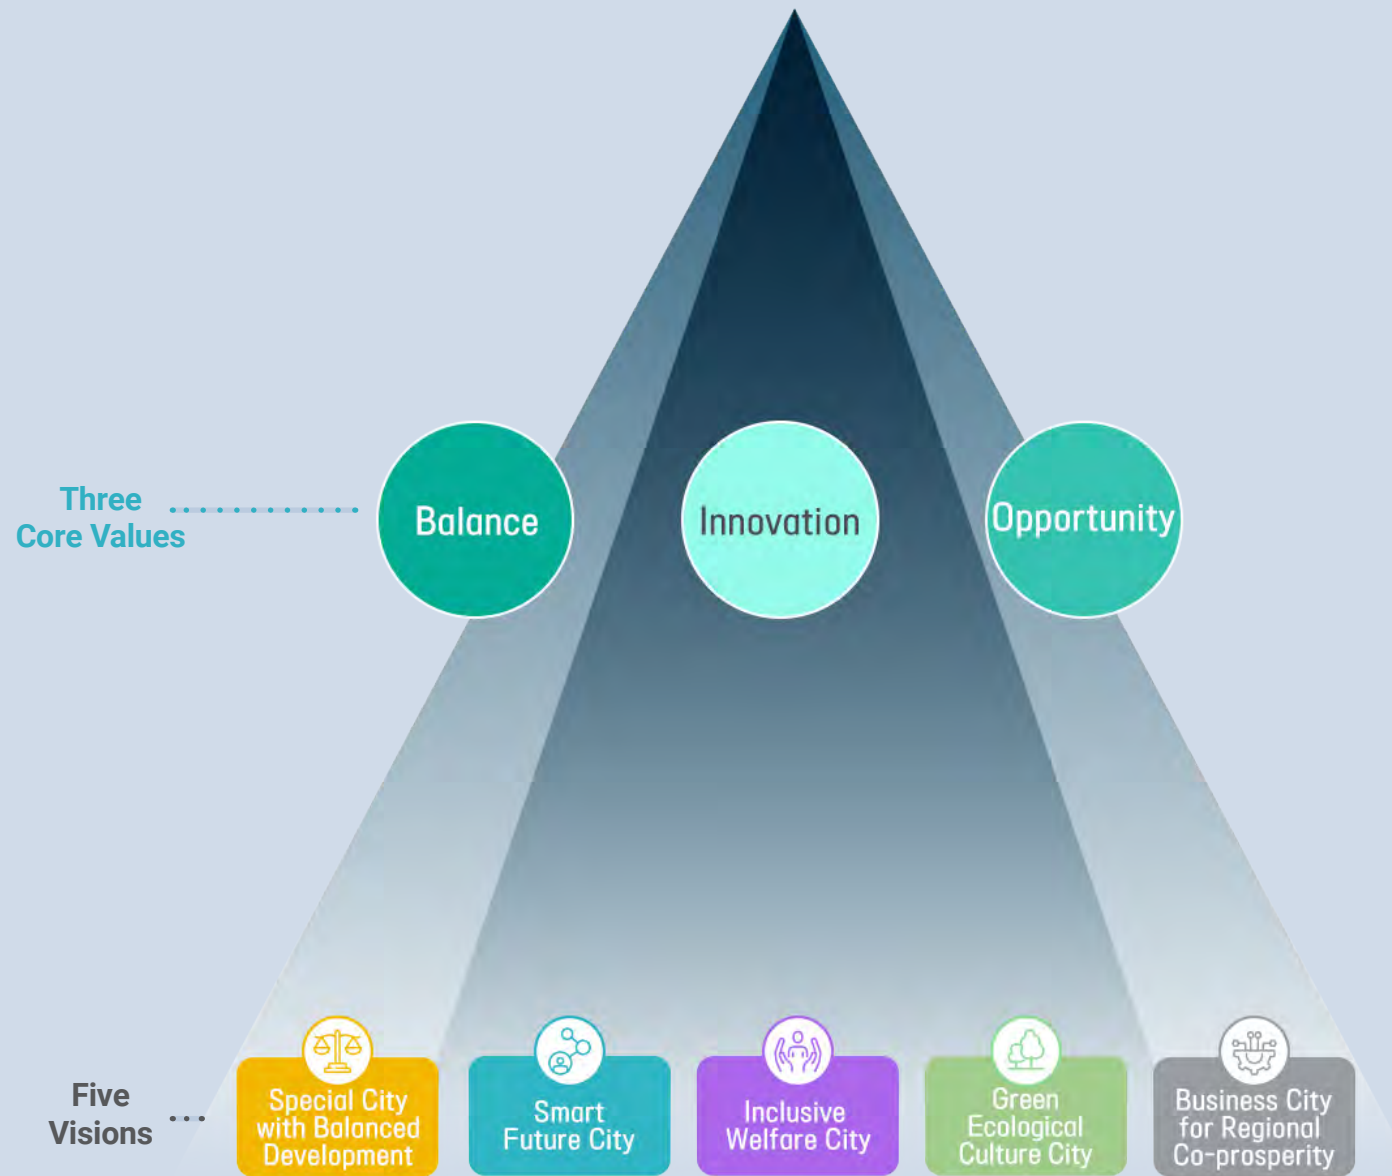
Three Core Values

Balance

Innovation

Opportunity

Five Visions

Special City with Balanced Development

Smart Future City

Inclusive Welfare City

Green Ecological Culture City

Business City for Regional Co-prosperity